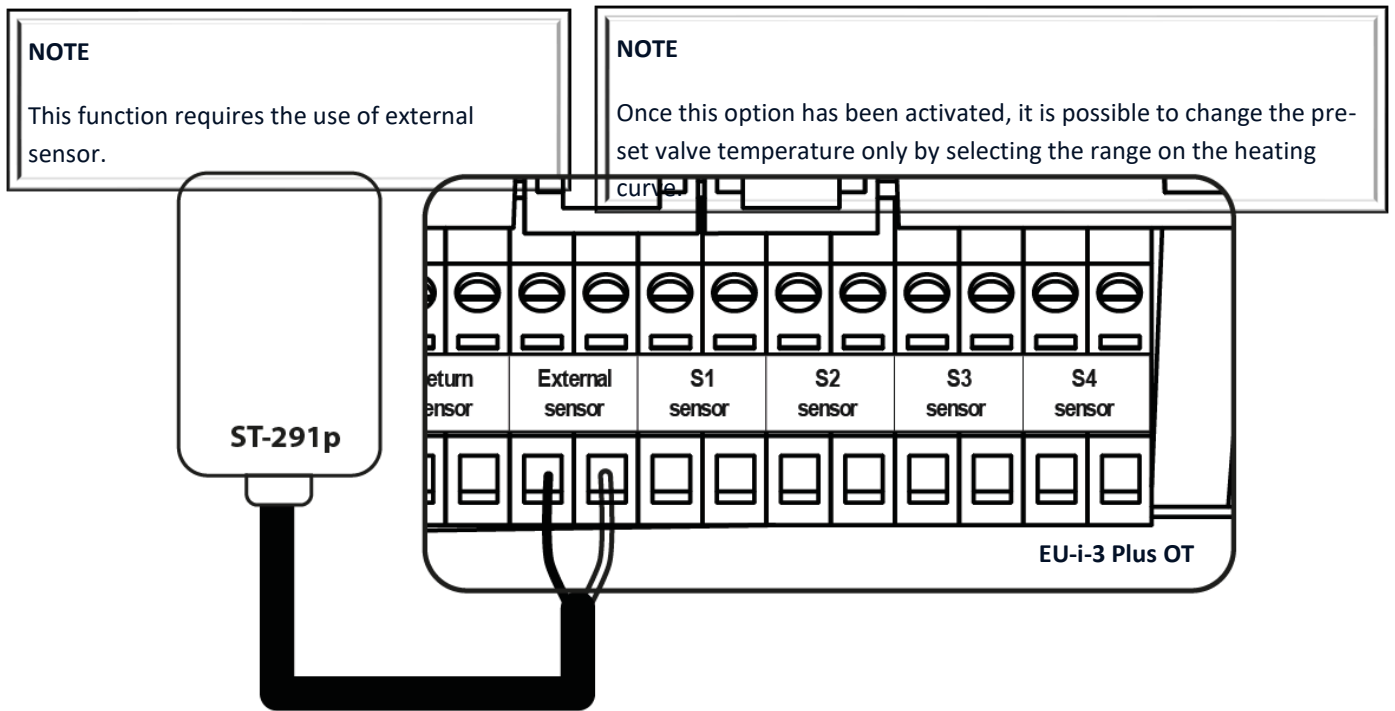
NOTE

This function requires the use of external sensor.

NOTE

Once this option has been activated, it is possible to change the pre-set valve temperature only by selecting the range on the heating curve.

ST-291p

eturn ensor

External sensor

S1 sensor

S2 sensor

S3 sensor

S4 sensor

EU-i-3 Plus OT